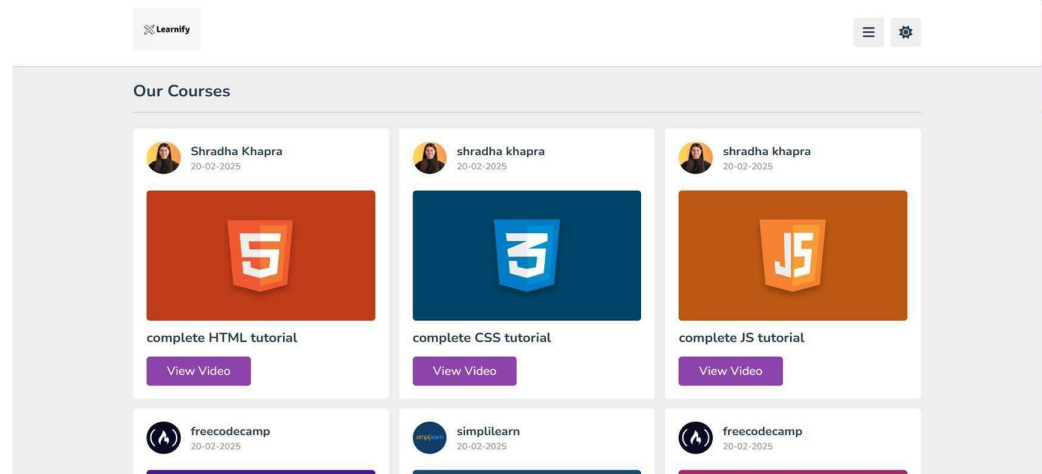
Learnify

Our Courses

Shradha Khapra
20-02-2025

5

complete HTML tutorial

View Video

shradha khapra
20-02-2025

3

complete CSS tutorial

View Video

shradha khapra
20-02-2025

JS

complete JS tutorial

View Video

freecodecamp
20-02-2025

simplilearn
20-02-2025

freecodecamp
20-02-2025